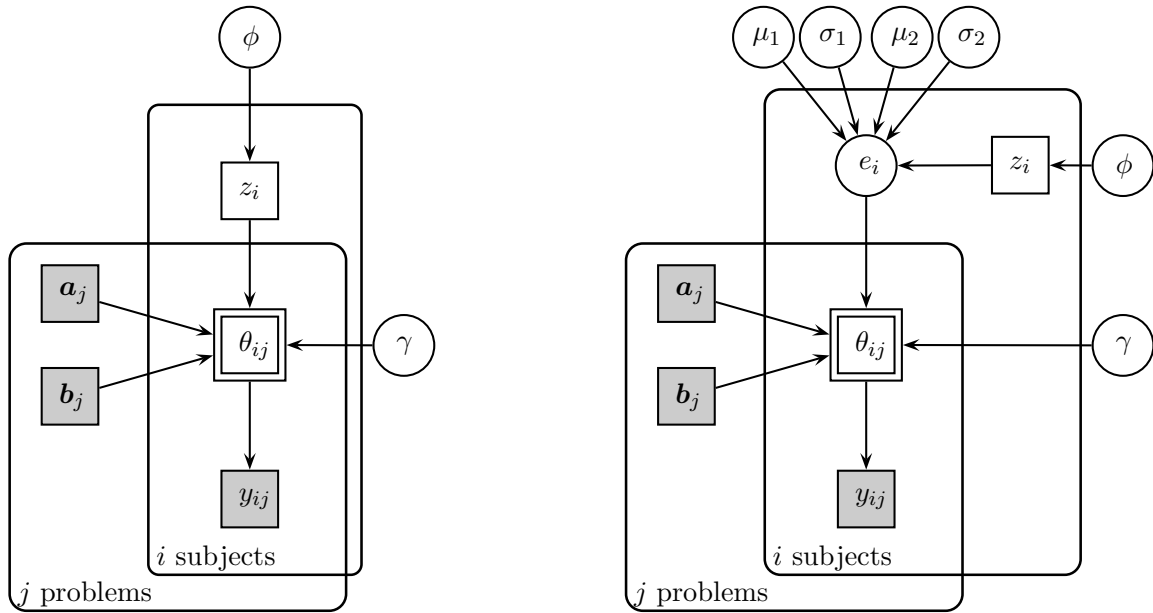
$\phi$

$z_i$

$\boldsymbol{a}_j$

$\theta_{ij}$

$\gamma$

$\boldsymbol{b}_j$

$y_{ij}$

$i$ subjects

$j$ problems

$\mu_1$ $\sigma_1$ $\mu_2$ $\sigma_2$

$e_i$

$z_i$

$\phi$

$\boldsymbol{a}_j$

$\theta_{ij}$

$\gamma$

$\boldsymbol{b}_j$

$y_{ij}$

$i$ subjects

$j$ problems